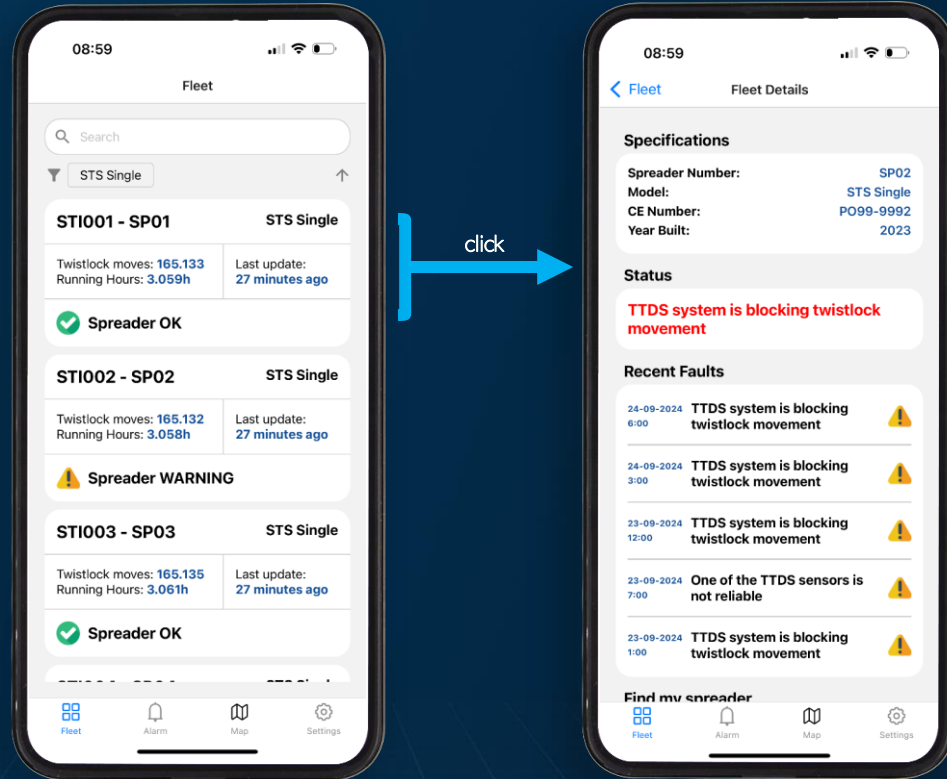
08:59

Fleet

Search

STS Single

STI001 - SP01 STS Single

Twistlock moves: 165.133
Running Hours: 3.059h

Last update:
27 minutes ago

Spreader OK

STI002 - SP02 STS Single

Twistlock moves: 165.132
Running Hours: 3.058h

Last update:
27 minutes ago

Spreader WARNING

STI003 - SP03 STS Single

Twistlock moves: 165.135
Running Hours: 3.061h

Last update:
27 minutes ago

Spreader OK

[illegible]

Fleet Alarm Map Settings

click

08:59

Fleet Fleet Details

Specifications

Spreader Number: SP02
Model: STS Single
CE Number: PO99-9992
Year Built: 2023

Status

TTDS system is blocking twistlock movement

Recent Faults

24-09-2024 6:00 TTDS system is blocking twistlock movement

24-09-2024 3:00 TTDS system is blocking twistlock movement

23-09-2024 12:00 TTDS system is blocking twistlock movement

23-09-2024 7:00 One of the TTDS sensors is not reliable

23-09-2024 1:00 TTDS system is blocking twistlock movement

Find my spreader

Fleet Alarm Map Settings